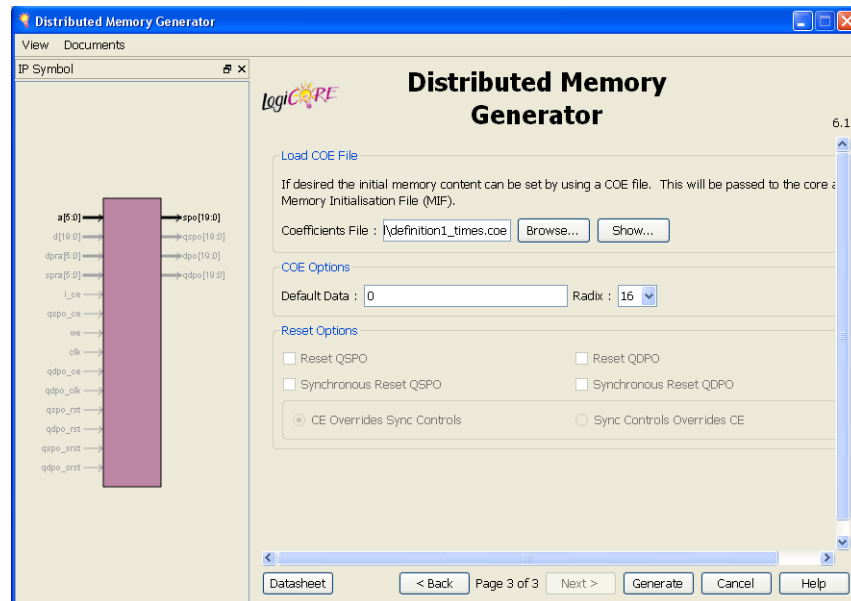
Distributed Memory Generator

View Documents

IP Symbol

a[5:0]
d[19:0]
dpra[5:0]
spra[5:0]
i_ce
qspo_ce
we
clk
qdpo_ce
qdpo_clk
qspo_rst
qdpo_rst
qspo_srst
qdpo_srst

spo[19:0]
qspo[19:0]
dpo[19:0]
qdpo[19:0]

logiCORE

Distributed Memory Generator

6.1

Load COE File

If desired the initial memory content can be set by using a COE file. This will be passed to the core a Memory Initialisation File (MIF).

Coefficients File : l\definition1_times.coe Browse... Show...

COE Options

Default Data : 0 Radix : 16

Reset Options

Reset QSPO Reset QDPO

Synchronous Reset QSPO Synchronous Reset QDPO

CE Overrides Sync Controls Sync Controls Overrides CE

Datasheet < Back Page 3 of 3 Next > Generate Cancel Help